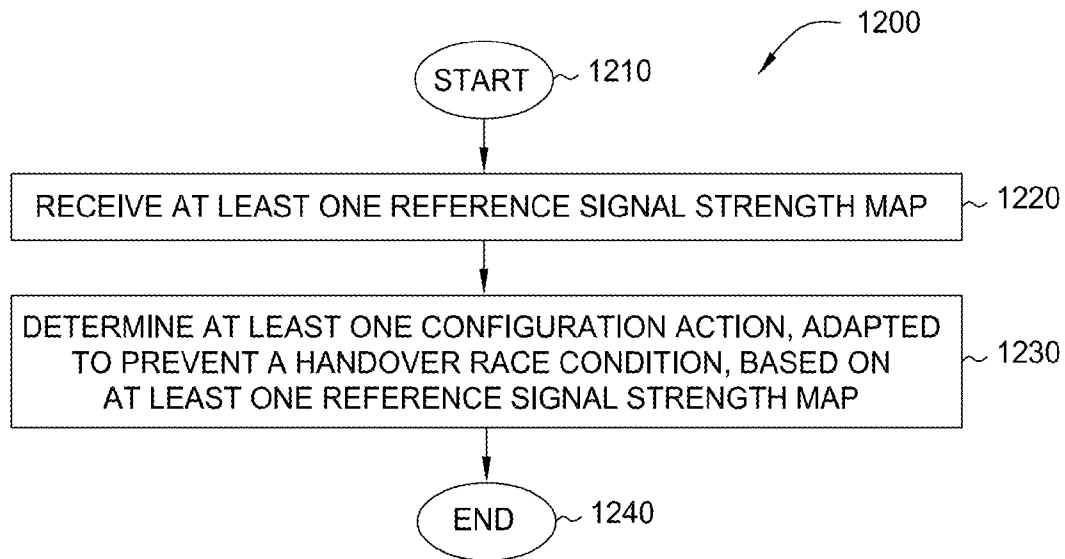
1200

START 1210

RECEIVE AT LEAST ONE REFERENCE SIGNAL STRENGTH MAP 1220

DETERMINE AT LEAST ONE CONFIGURATION ACTION, ADAPTED TO PREVENT A HANDOVER RACE CONDITION, BASED ON AT LEAST ONE REFERENCE SIGNAL STRENGTH MAP 1230

END 1240